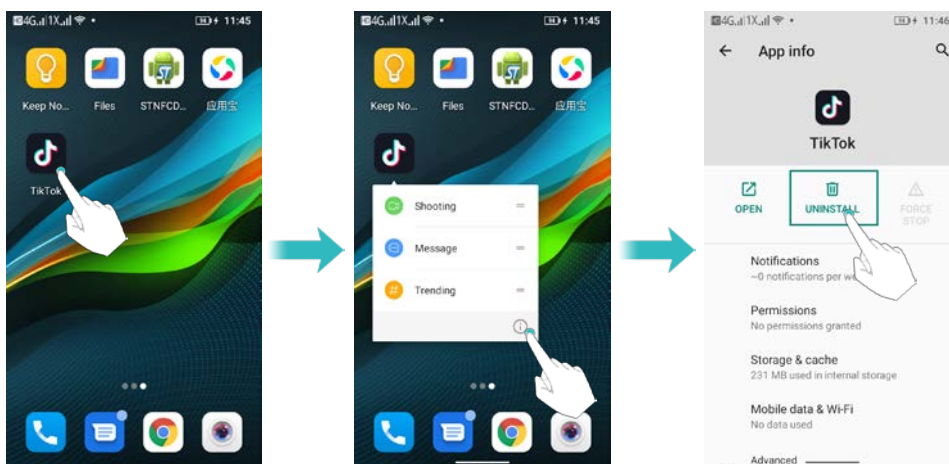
4G 1X 11:45

Keep No... Files STNFCD... 应用宝

TikTok

4G 1X 11:45

Keep No... Files STNFCD... 应用宝

Shooting

Message

Trending

4G 1X 11:46

App info

TikTok

OPEN UNINSTALL FORCE STOP

Notifications
~0 notifications per we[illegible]

Permissions
No permissions granted

Storage & cache
231 MB used in internal storage

Mobile data & Wi-Fi
No data used

Advanced